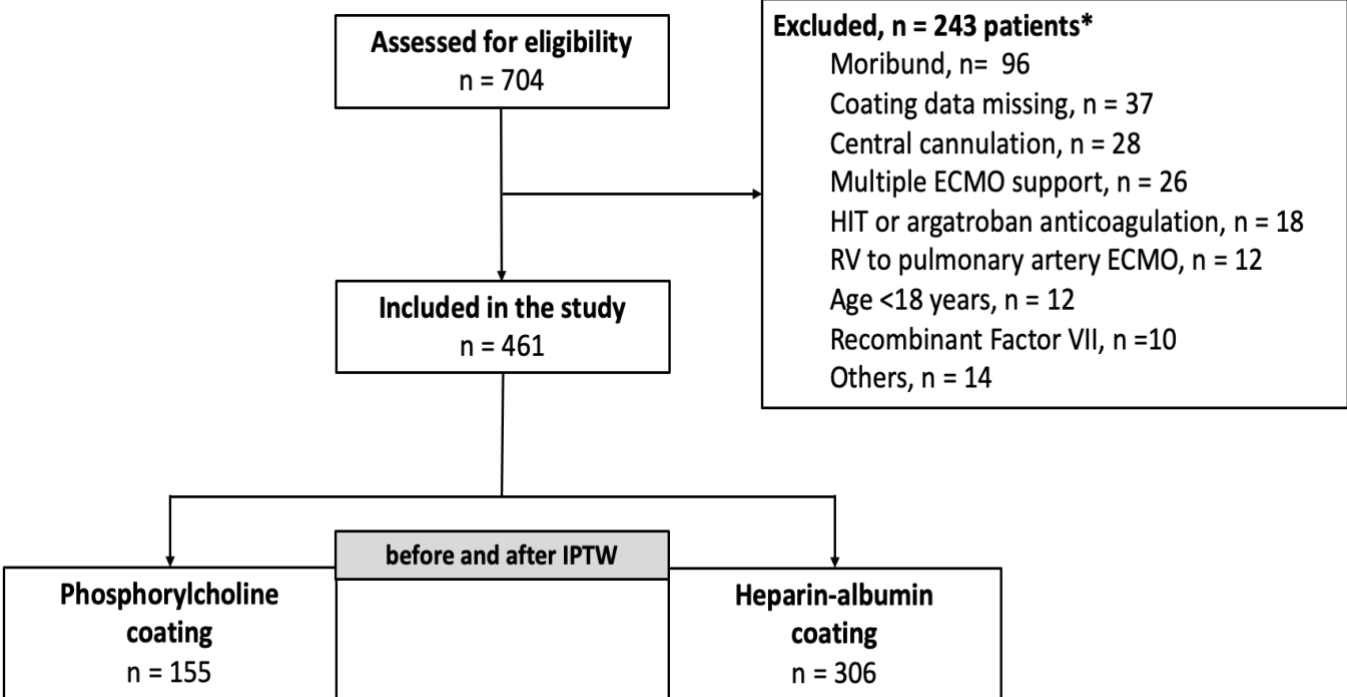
Assessed for eligibility
n = 704

Excluded, n = 243 patients*
Moribund, n= 96
Coating data missing, n = 37
Central cannulation, n = 28
Multiple ECMO support, n = 26
HIT or argatroban anticoagulation, n = 18
RV to pulmonary artery ECMO, n = 12
Age <18 years, n = 12
Recombinant Factor VII, n =10
Others, n = 14

Included in the study
n = 461

before and after IPTW

Phosphorylcholine coating
n = 155

Heparin-albumin coating
n = 306